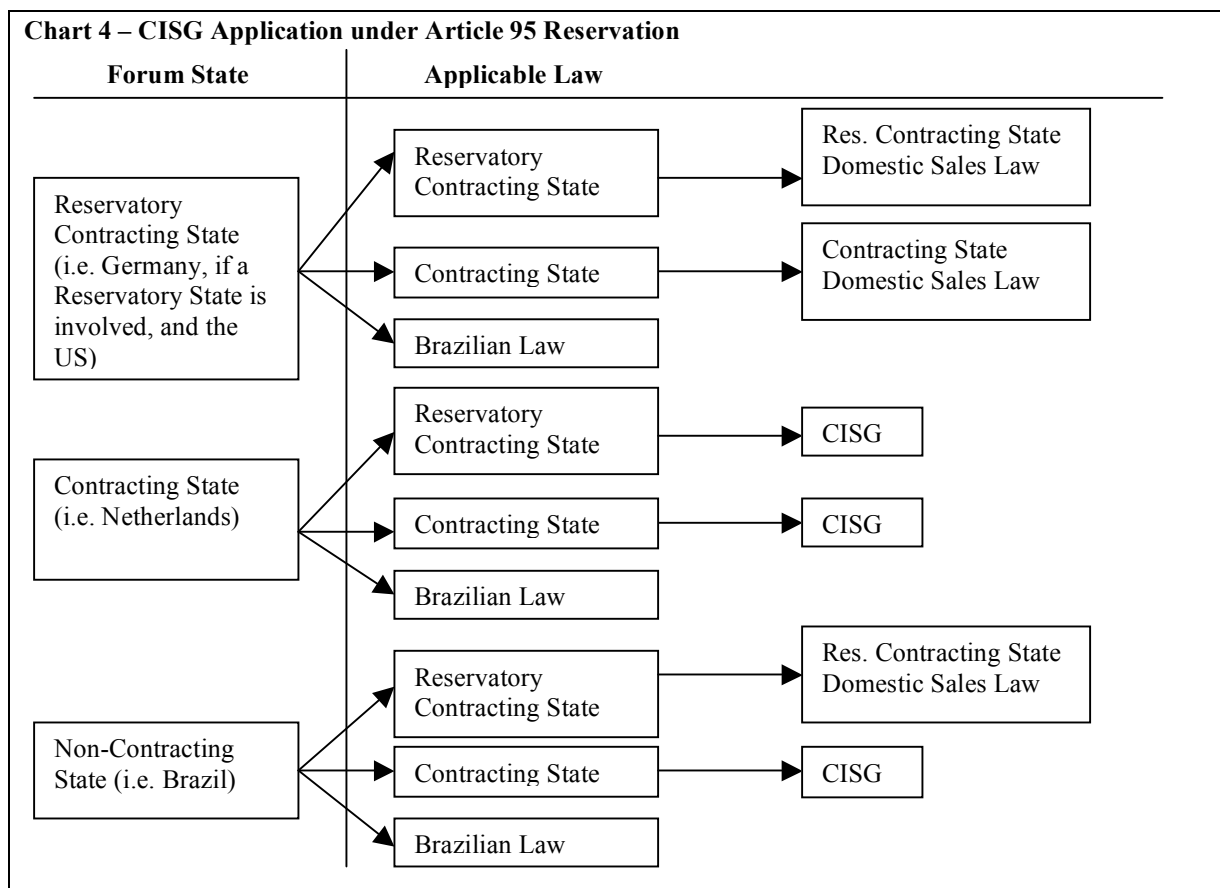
Chart 4 – CISG Application under Article 95 Reservation

Forum State

Applicable Law

Reservatory Contracting State (i.e. Germany, if a Reservatory State is involved, and the US)

Reservatory Contracting State

Res. Contracting State Domestic Sales Law

Contracting State

Contracting State Domestic Sales Law

Brazilian Law

Contracting State (i.e. Netherlands)

Reservatory Contracting State

CISG

Contracting State

CISG

Brazilian Law

Non-Contracting State (i.e. Brazil)

Reservatory Contracting State

Res. Contracting State Domestic Sales Law

Contracting State

CISG

Brazilian Law